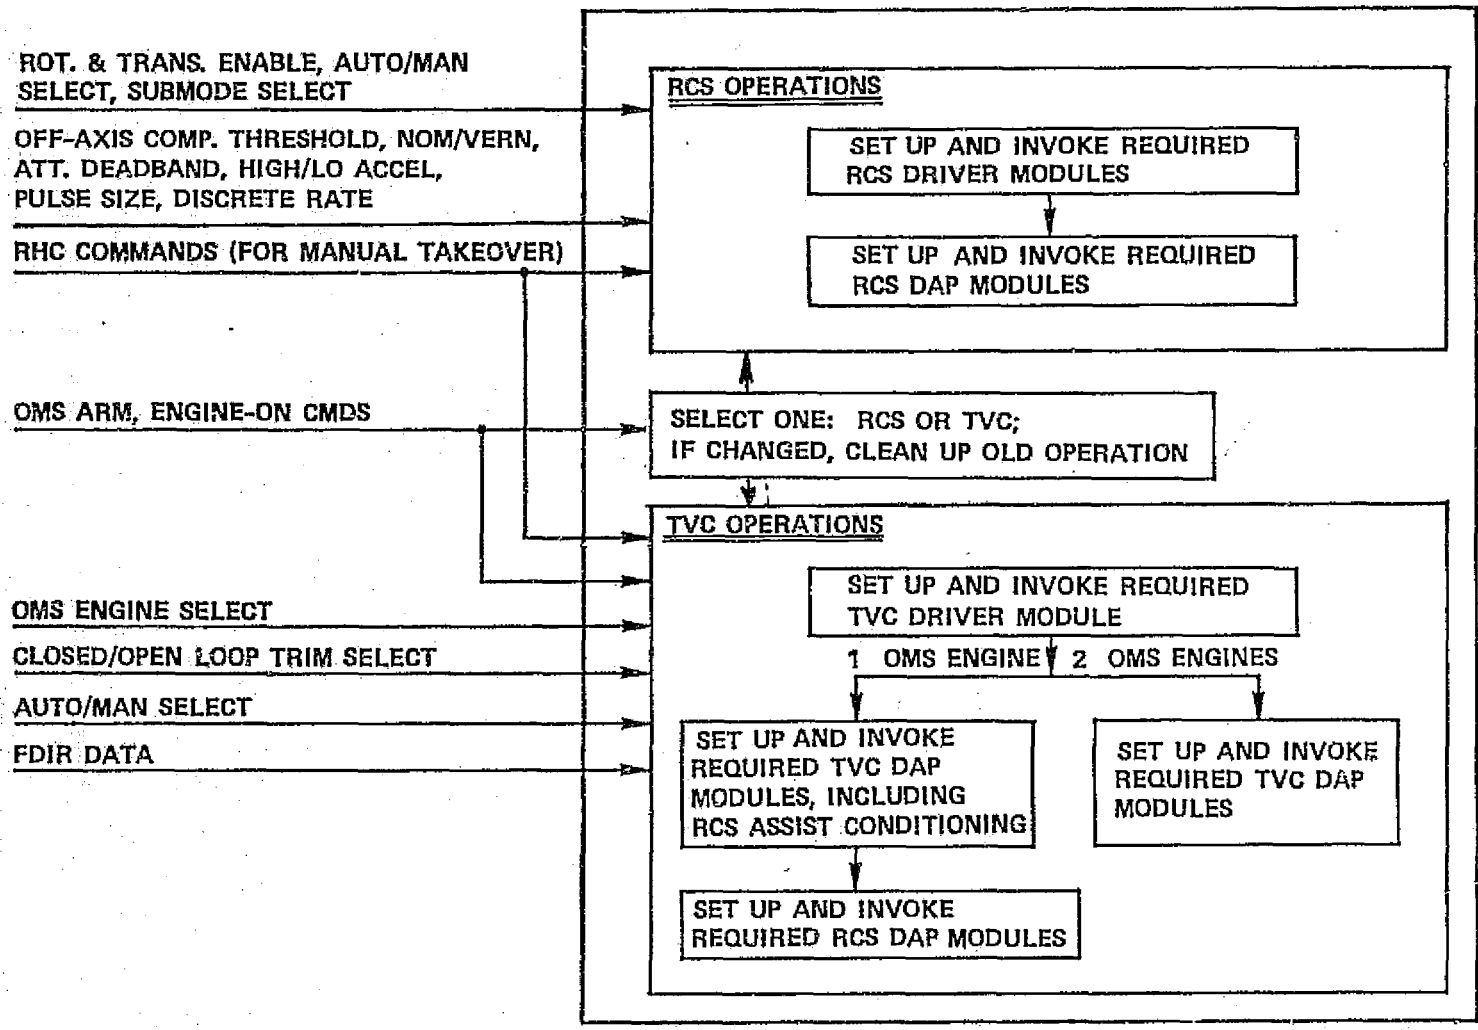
ROT. & TRANS. ENABLE, AUTO/MAN SELECT, SUBMODE SELECT

OFF-AXIS COMP. THRESHOLD, NOM/VERN, ATT. DEADBAND, HIGH/LO ACCEL, PULSE SIZE, DISCRETE RATE

RHC COMMANDS (FOR MANUAL TAKEOVER)

OMS ARM, ENGINE-ON CMDS

OMS ENGINE SELECT

CLOSED/OPEN LOOP TRIM SELECT

AUTO/MAN SELECT

FDIR DATA

RCS OPERATIONS

SET UP AND INVOKE REQUIRED RCS DRIVER MODULES

SET UP AND INVOKE REQUIRED RCS DAP MODULES

SELECT ONE: RCS OR TVC; IF CHANGED, CLEAN UP OLD OPERATION

TVC OPERATIONS

SET UP AND INVOKE REQUIRED TVC DRIVER MODULE

1 OMS ENGINE

2 OMS ENGINES

SET UP AND INVOKE REQUIRED TVC DAP MODULES, INCLUDING RCS ASSIST CONDITIONING

SET UP AND INVOKE REQUIRED TVC DAP MODULES

SET UP AND INVOKE REQUIRED RCS DAP MODULES